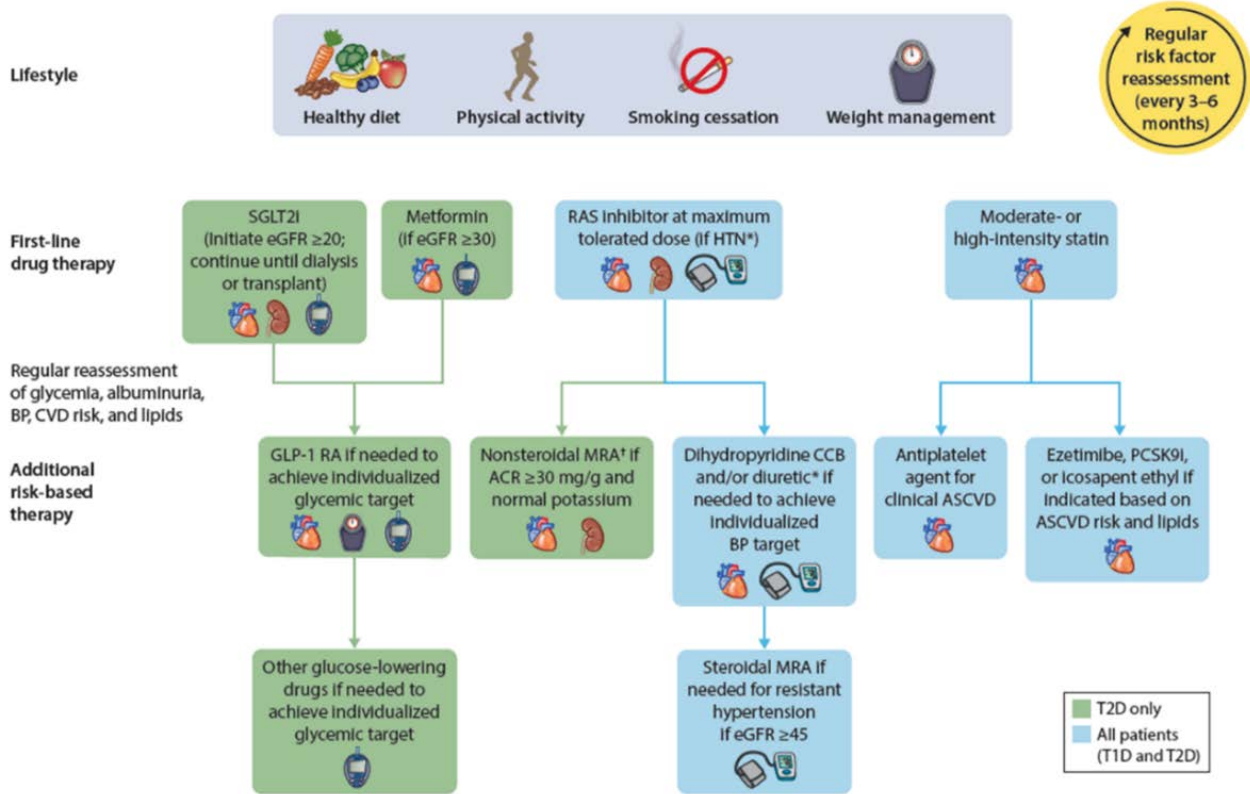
Lifestyle

Healthy diet

Physical activity

Smoking cessation

Weight management

Regular risk factor reassessment (every 3–6 months)

First-line drug therapy

SGLT2i (initiate eGFR ≥20; continue until dialysis or transplant)

Metformin (if eGFR ≥30)

RAS inhibitor at maximum tolerated dose (if HTN*)

Moderate- or high-intensity statin

Regular reassessment of glycemia, albuminuria, BP, CVD risk, and lipids

Additional risk-based therapy

GLP-1 RA if needed to achieve individualized glycemic target

Nonsteroidal MRA† if ACR ≥30 mg/g and normal potassium

Dihydropyridine CCB and/or diuretic* if needed to achieve individualized BP target

Antiplatelet agent for clinical ASCVD

Ezetimibe, PCSK9i, or icosapent ethyl if indicated based on ASCVD risk and lipids

Other glucose-lowering drugs if needed to achieve individualized glycemic target

Steroidal MRA if needed for resistant hypertension if eGFR ≥45

T2D only

All patients (T1D and T2D)